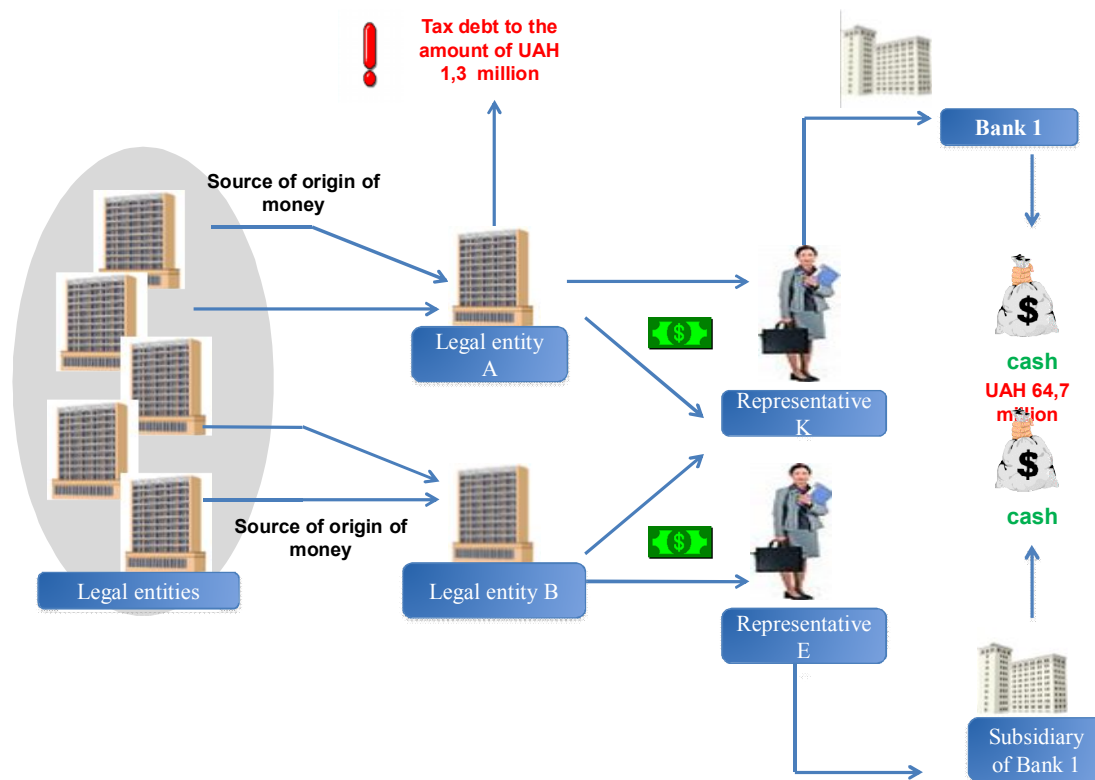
Tax debt to the amount of UAH 1,3 million

Bank 1

Source of origin of money

Legal entity A

$

cash

UAH 64,7 million

Representative K

$

cash

Source of origin of money

$

Legal entities

Legal entity B

Representative E

Subsidiary of Bank 1